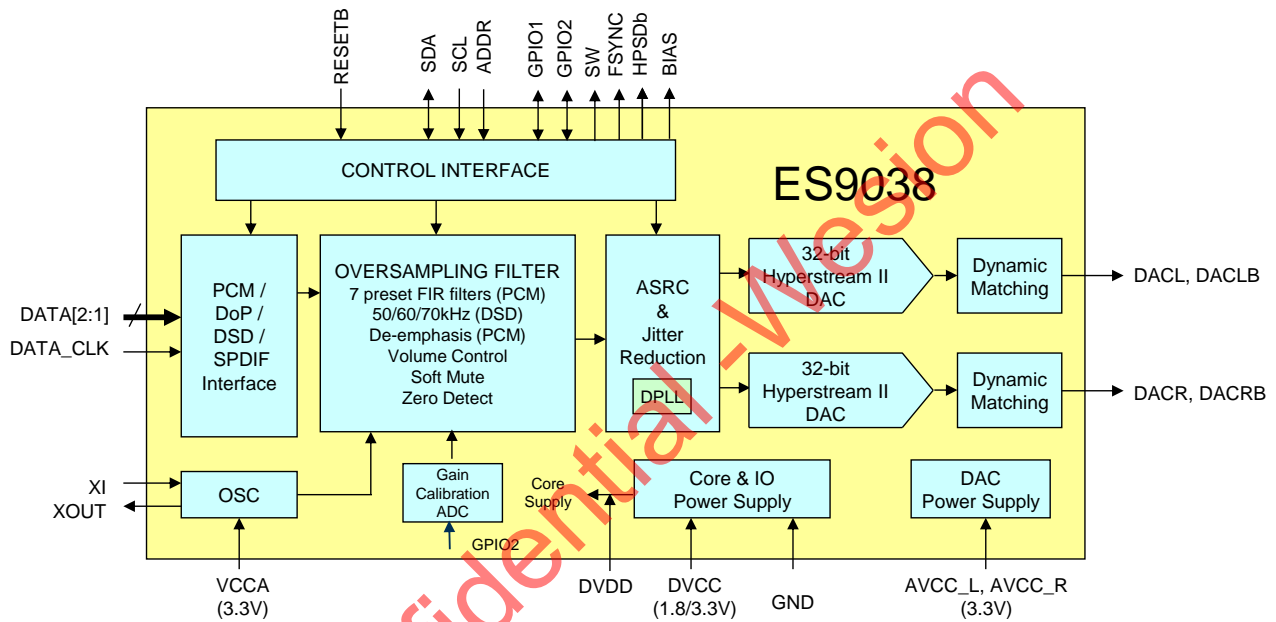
RESETB
SDA
SCL
ADDR
GPIO1
GPIO2
SW
FSYNC
HPSDb
BIAS

CONTROL INTERFACE

ES9038

PCM / DoP / DSD / SPDIF Interface

OVERSAMPLING FILTER
7 preset FIR filters (PCM)
50/60/70kHz (DSD)
De-emphasis (PCM)
Volume Control
Soft Mute
Zero Detect

ASRC & Jitter Reduction

DPLL

32-bit Hyperstream II DAC

Dynamic Matching

DACL, DACLB

32-bit Hyperstream II DAC

Dynamic Matching

DACR, DACRB

DATA[2:1]
DATA_CLK

XI
XOUT

OSC

Gain Calibration ADC

GPIO2

Core Supply

Core & IO Power Supply

DAC Power Supply

VCCA (3.3V)

DVDD

DVCC (1.8/3.3V)

GND

AVCC_L, AVCC_R (3.3V)

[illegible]idential -Wesion